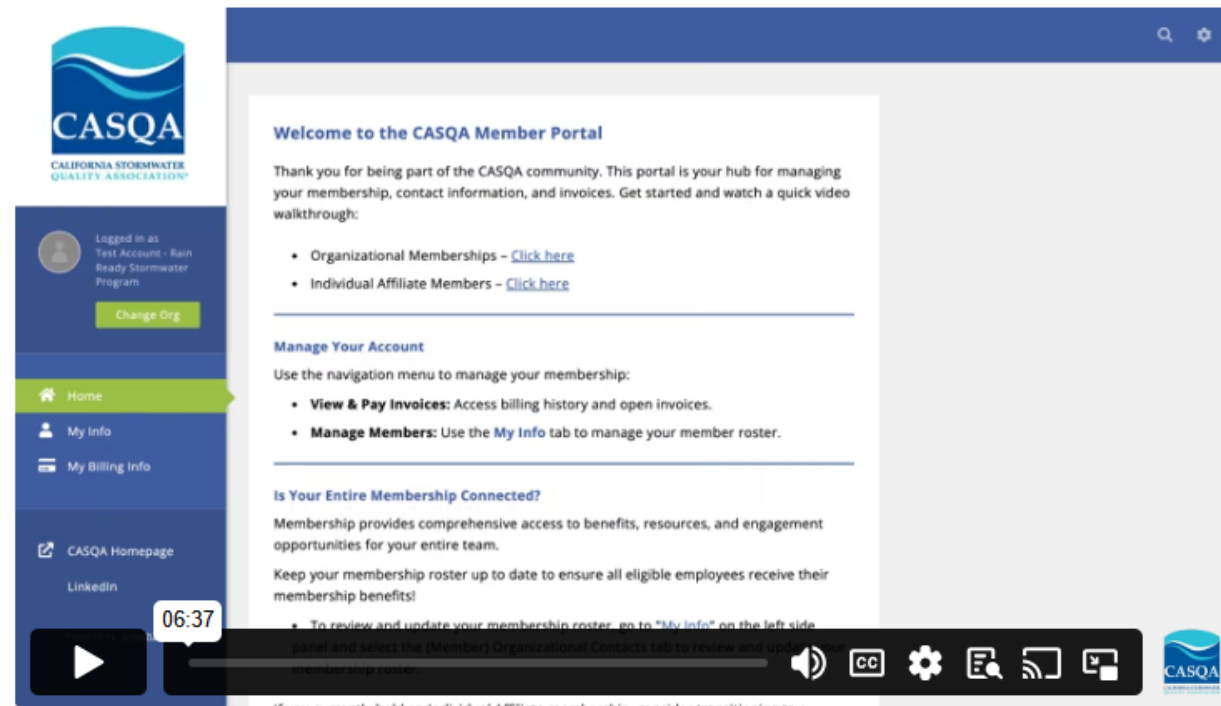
CASQA
CALIFORNIA STORMWATER QUALITY ASSOCIATION

Logged in as Test Account - Rain Ready Stormwater Program

Change Org

Home
My Info
My Billing Info

CASQA Homepage
LinkedIn

Welcome to the CASQA Member Portal

Thank you for being part of the CASQA community. This portal is your hub for managing your membership, contact information, and invoices. Get started and watch a quick video walkthrough:

- Organizational Memberships – Click here
- Individual Affiliate Members – Click here

Manage Your Account

Use the navigation menu to manage your membership:

- **View & Pay Invoices:** Access billing history and open invoices.
- **Manage Members:** Use the My Info tab to manage your member roster.

Is Your Entire Membership Connected?

Membership provides comprehensive access to benefits, resources, and engagement opportunities for your entire team.

Keep your membership roster up to date to ensure all eligible employees receive their membership benefits!

- To review and update your membership roster, go to "My Info" on the left side panel and select the (Member) Organizational Contacts tab to review and update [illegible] membership roster.

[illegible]

06:37

CC

CASQA